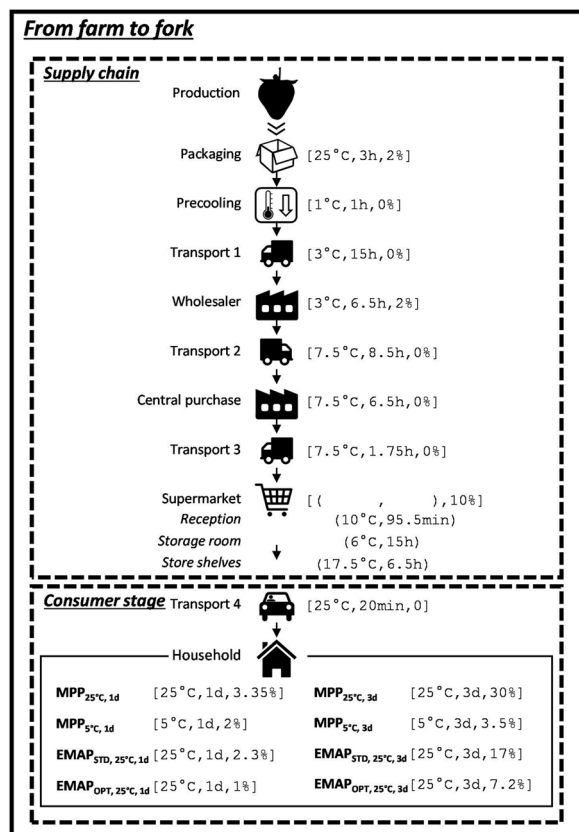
From farm to fork

Supply chain

Production

Packaging [25°C,3h,2%]

Precooling [1°C,1h,0%]

Transport 1 [3°C,15h,0%]

Wholesaler [3°C,6.5h,2%]

Transport 2 [7.5°C,8.5h,0%]

Central purchase [7.5°C,6.5h,0%]

Transport 3 [7.5°C,1.75h,0%]

Supermarket [( , ),10%]
Reception (10°C,95.5min)
Storage room (6°C,15h)
Store shelves (17.5°C,6.5h)

Consumer stage Transport 4 [25°C,20min,0]

Household

$\mathbf{MPP_{25°C,\,1d}}$ [25°C,1d,3.35%]
$\mathbf{MPP_{25°C,\,3d}}$ [25°C,3d,30%]
$\mathbf{MPP_{5°C,\,1d}}$ [5°C,1d,2%]
$\mathbf{MPP_{5°C,\,3d}}$ [5°C,3d,3.5%]
$\mathbf{EMAP_{STD,\,25°C,\,1d}}$ [25°C,1d,2.3%]
$\mathbf{EMAP_{STD,\,25°C,\,3d}}$ [25°C,3d,17%]
$\mathbf{EMAP_{OPT,\,25°C,\,1d}}$ [25°C,1d,1%]
$\mathbf{EMAP_{OPT,\,25°C,\,3d}}$ [25°C,3d,7.2%]